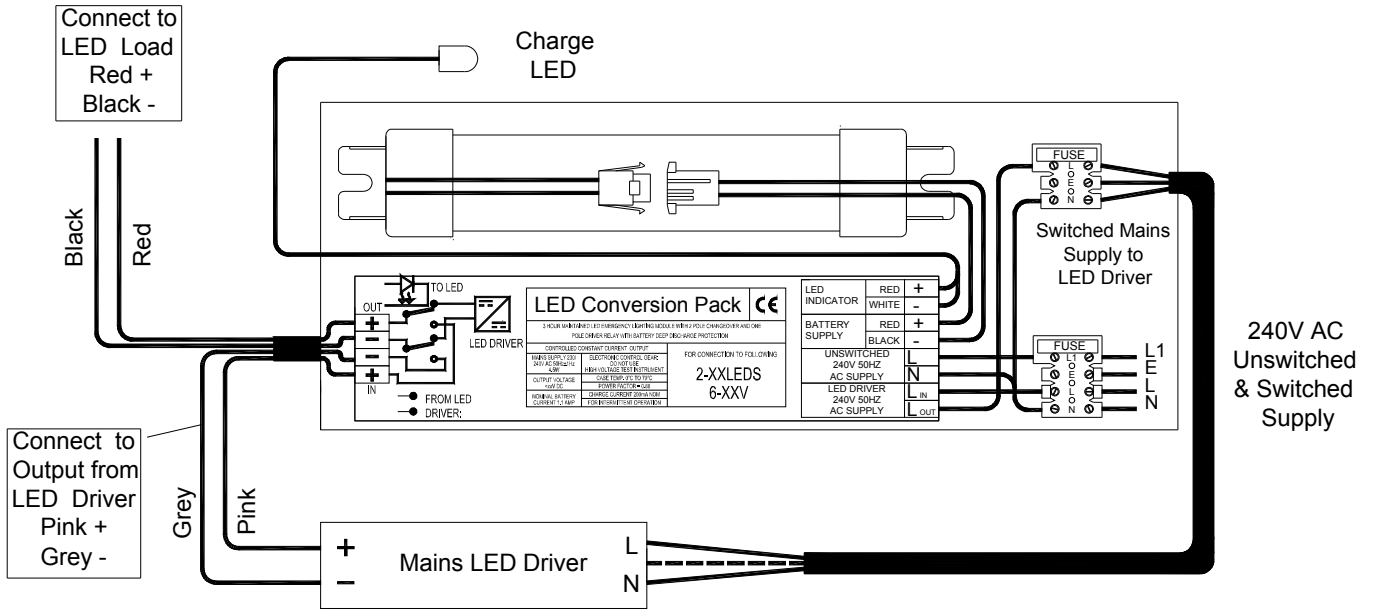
Connect to LED Load Red + Black -

Charge LED

Black

Red

TO LED

OUT

+

−

−

+

IN

LED DRIVER

FROM LED DRIVER:

LED Conversion Pack

CE

3 HOUR MAINTAINED LED EMERGENCY LIGHTING MODULE WITH 2 POLE CHANGEOVER AND ONE POLE DRIVER RELAY WITH BATTERY DEEP DISCHARGE PROTECTION

CONTROLLED CONSTANT CURRENT OUTPUT

| MAINS SUPPLY 230/240V AC 50HZ/1HZ 4.5W | ELECTRONIC CONTROL GEAR: DO NOT USE HIGH VOLTAGE TEST INSTRUMENT |
|---|---|
| OUTPUT VOLTAGE <xxV DC | CASE TEMP. 0°C TO 70°C |
| | POWER FACTOR = 0.8 |
| NOMINAL BATTERY CURRENT 1.3 AMP | CHARGE CURRENT 200mA NOM FOR INTERMITTENT OPERATION |

FOR CONNECTION TO FOLLOWING

2-XXLEDS 6-XXV

| LED INDICATOR | RED | + |
|---|---|---|
| | WHITE | - |
| BATTERY SUPPLY | RED | + |
| | BLACK | - |
| UNSWITCHED 240V 50HZ AC SUPPLY | | L |
| | | N |
| LED DRIVER 240V 50HZ AC SUPPLY | | L IN |
| | | L OUT |

FUSE
L1
E
L
N

Switched Mains Supply to LED Driver

FUSE
L1
E
L
N

L1
E
L
N

240V AC Unswitched & Switched Supply

Connect to Output from LED Driver Pink + Grey -

Grey

Pink

+
−
Mains LED Driver
L
N